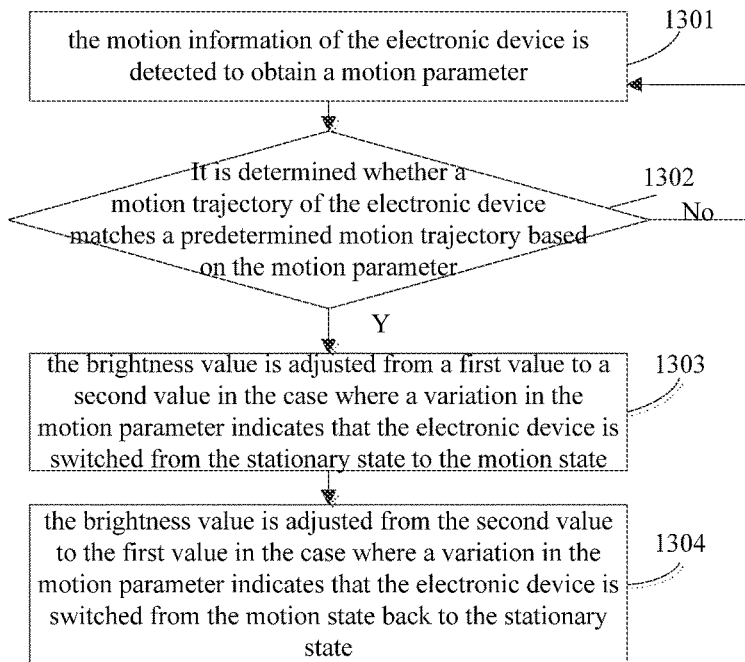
1301

the motion information of the electronic device is detected to obtain a motion parameter

1302

It is determined whether a motion trajectory of the electronic device matches a predetermined motion trajectory based on the motion parameter

No

Y

1303

the brightness value is adjusted from a first value to a second value in the case where a variation in the motion parameter indicates that the electronic device is switched from the stationary state to the motion state

1304

the brightness value is adjusted from the second value to the first value in the case where a variation in the motion parameter indicates that the electronic device is switched from the motion state back to the stationary state